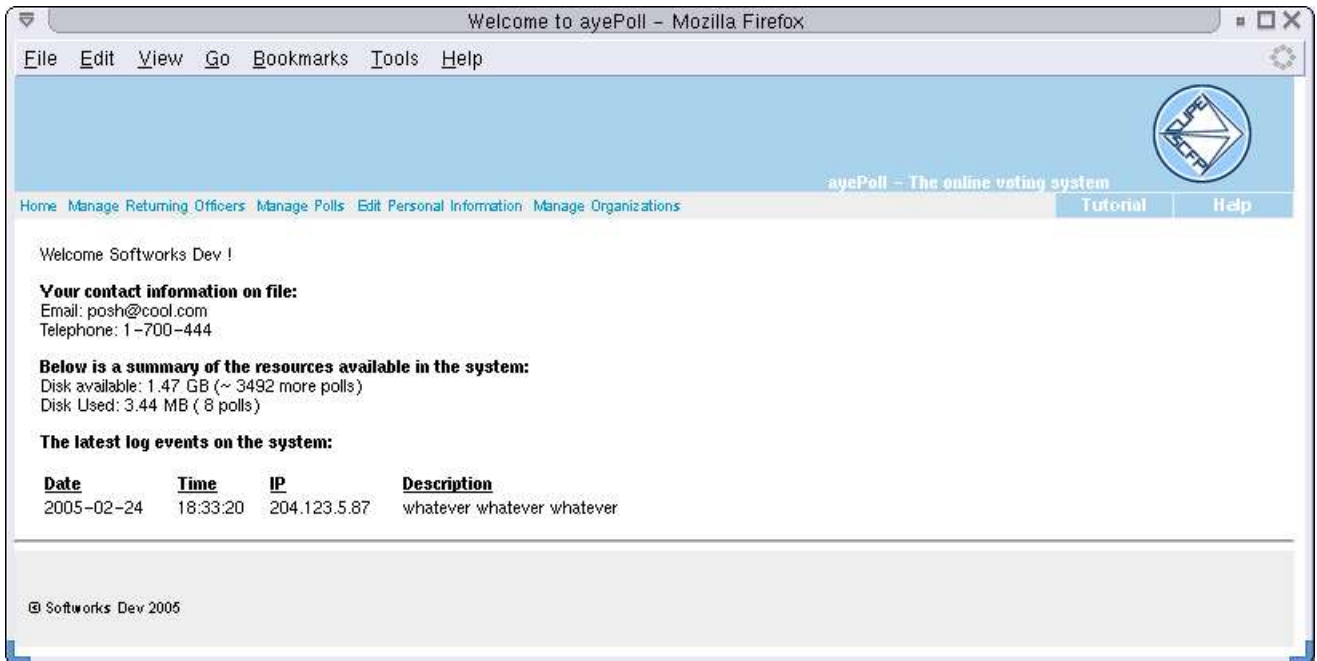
Welcome to ayePoll - Mozilla Firefox

File Edit View Go Bookmarks Tools Help

ayePoll - The online voting system

Home Manage Returning Officers Manage Polls Edit Personal Information Manage Organizations

Tutorial Help

Welcome Softworks Dev !

**Your contact information on file:**
Email: posh@cool.com
Telephone: 1-700-444

**Below is a summary of the resources available in the system:**
Disk available: 1.47 GB (~ 3492 more polls)
Disk Used: 3.44 MB ( 8 polls)

**The latest log events on the system:**

| Date | Time | IP | Description |
|---|---|---|---|
| 2005-02-24 | 18:33:20 | 204.123.5.87 | whatever whatever whatever |

© Softworks Dev 2005